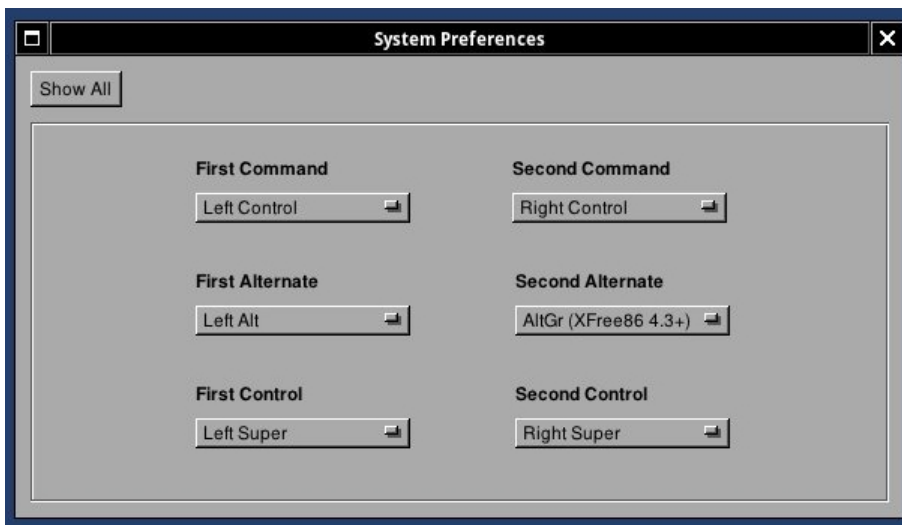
System Preferences

Show All

First Command

Left Control

Second Command

Right Control

First Alternate

Left Alt

Second Alternate

AltGr (XFree86 4.3+)

First Control

Left Super

Second Control

Right Super